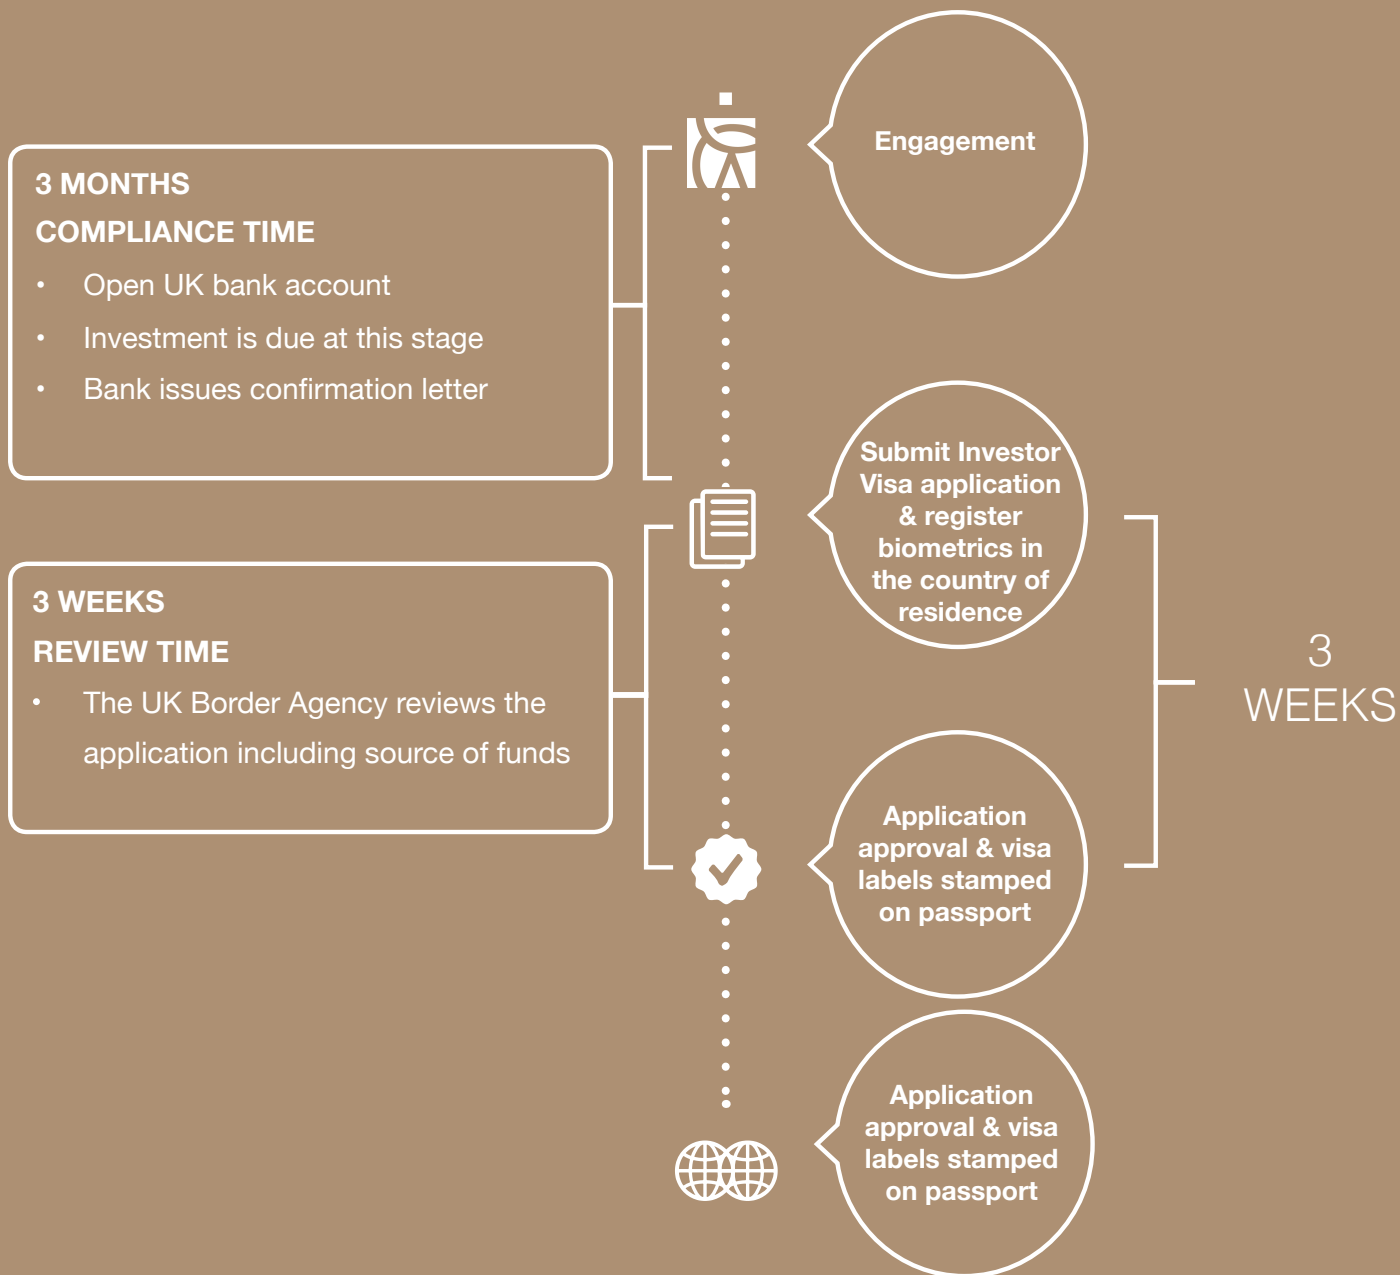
Engagement

3 MONTHS
COMPLIANCE TIME
• Open UK bank account
• Investment is due at this stage
• Bank issues confirmation letter

Submit Investor Visa application & register biometrics in the country of residence

3 WEEKS
REVIEW TIME
• The UK Border Agency reviews the application including source of funds

3 WEEKS

Application approval & visa labels stamped on passport

Application approval & visa labels stamped on passport